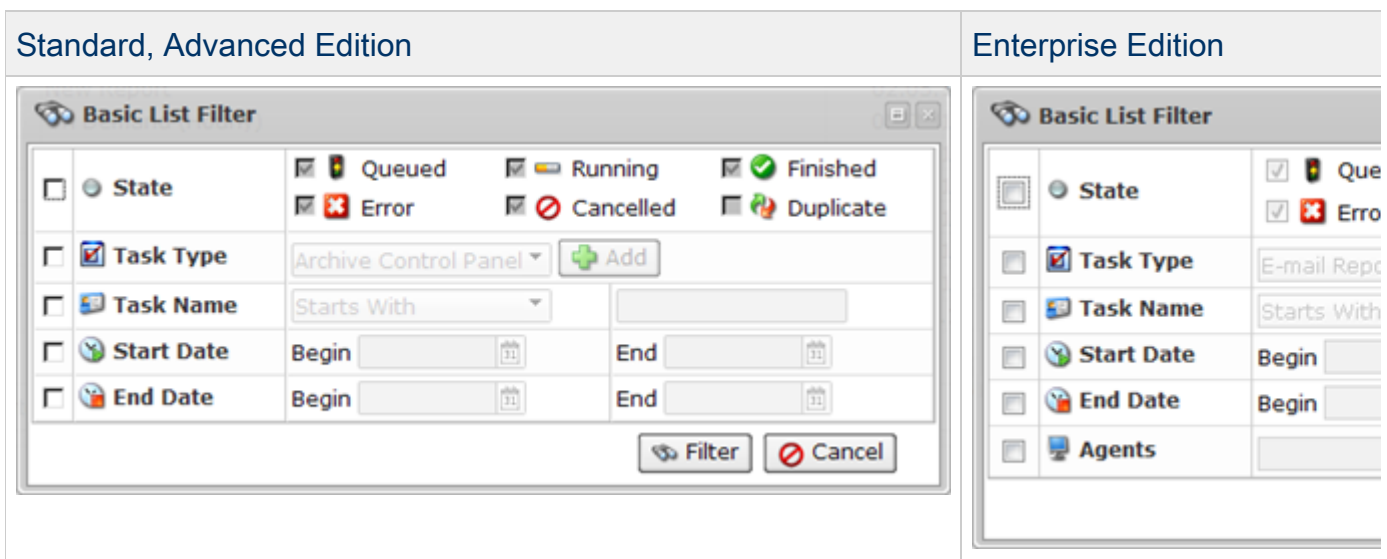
| Standard, Advanced Edition | Enterprise Edition |
|---|---|

Basic List Filter

| | | | |
|---|---|---|---|
| State | Queued | Running | Finished |
| | Error | Cancelled | Duplicate |
| Task Type | Archive Control Panel | Add | |
| Task Name | Starts With | | |
| Start Date | Begin | End | |
| End Date | Begin | End | |

Filter Cancel

Basic List Filter

| | | |
|---|---|---|
| State | Que | |
| | Erro | |
| Task Type | E-mail Repo | |
| Task Name | Starts With | |
| Start Date | Begin | |
| End Date | Begin | |
| Agents | | |